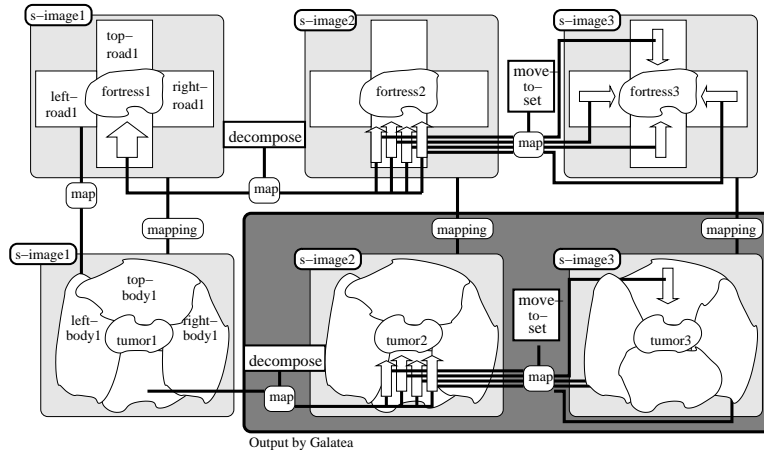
s–image1

top–road1

left–road1

fortress1

right–road1

s–image2

fortress2

decompose

map

s–image3

move–to–set

map

fortress3

map

mapping

mapping

mapping

s–image1

top–body1

left–body1

tumor1

right–body1

s–image2

tumor2

decompose

map

s–image3

move–to–set

map

tumor3

Output by Galatea